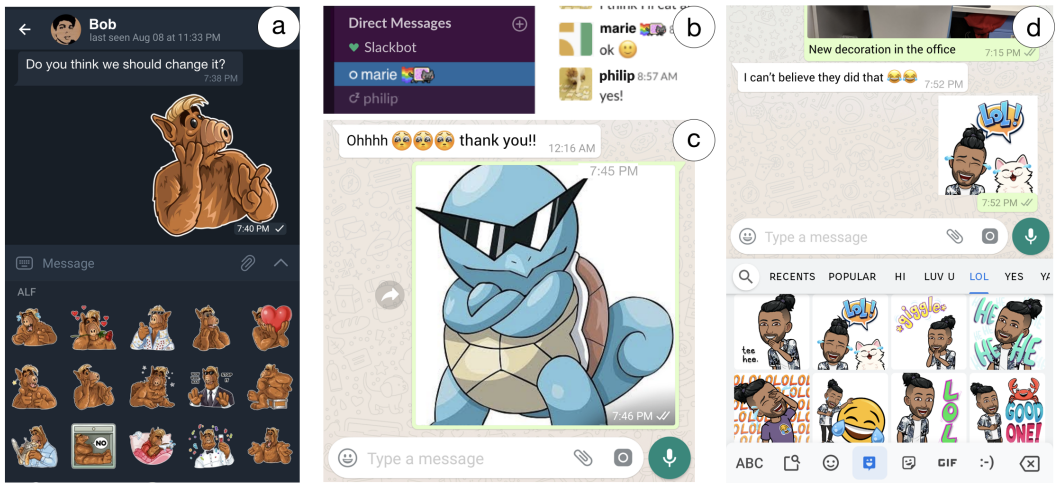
a

Bob
last seen Aug 08 at 11:33 PM

Do you think we should change it? 7:38 PM

7:40 PM

Message

ALF

NO

b

Direct Messages
Slackbot
marie
philip

I think I'll eat at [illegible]

marie
ok 🙂

philip 8:57 AM
yes!

c

Ohhhh 🥺🥺🥺 thank you!! 12:16 AM

7:45 PM

7:46 PM

Type a message

d

New decoration in the office 7:15 PM

I can't believe they did that 😂😂 7:52 PM

LOL!

7:52 PM

Type a message

RECENTS POPULAR HI LUV U LOL YES YA

tee hee.

LOL!

giggle

HE HE HE

LOLOLOLOLOL

LOL

GOOD ONE!

ABC GIF :-)